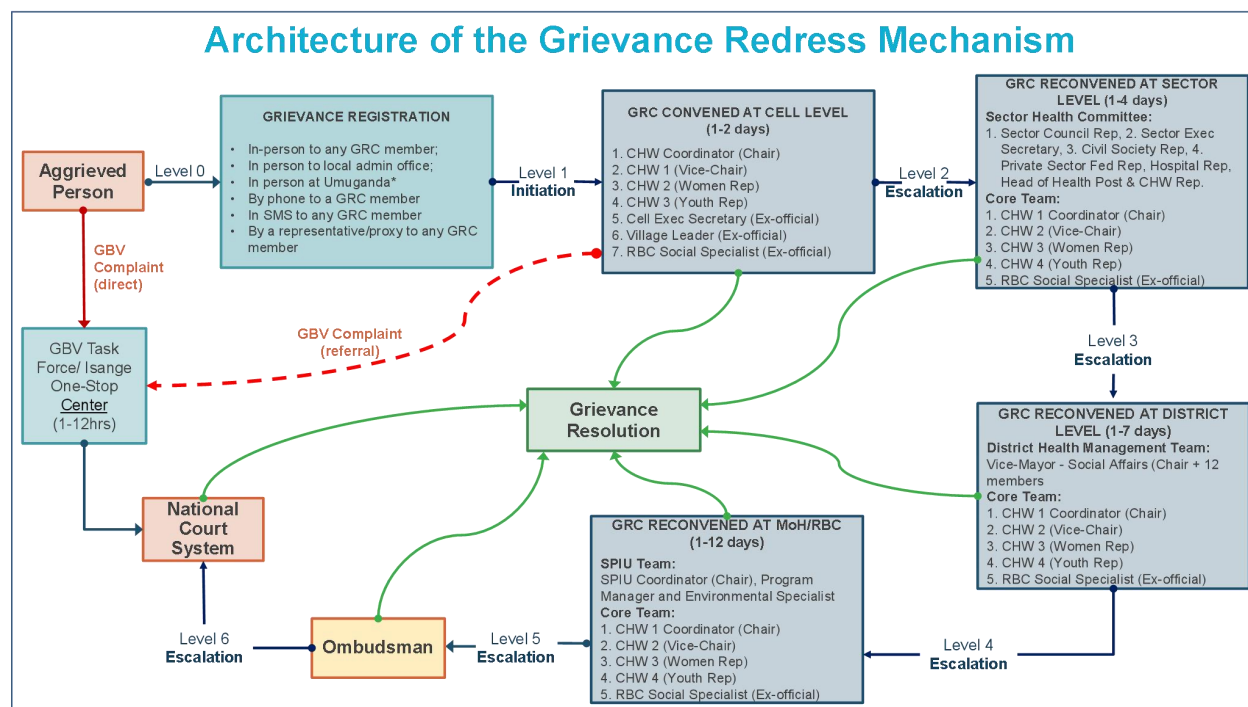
Architecture of the Grievance Redress Mechanism

Aggrieved Person

Level 0

GRIEVANCE REGISTRATION
• In-person to any GRC member;
• In person to local admin office;
• In person at Umuganda*
• By phone to a GRC member
• In SMS to any GRC member
• By a representative/proxy to any GRC member

Level 1
Initiation

GRC CONVENED AT CELL LEVEL (1-2 days)
1. CHW Coordinator (Chair)
2. CHW 1 (Vice-Chair)
3. CHW 2 (Women Rep)
4. CHW 3 (Youth Rep)
5. Cell Exec Secretary (Ex-official)
6. Village Leader (Ex-official)
7. RBC Social Specialist (Ex-official)

Level 2
Escalation

GRC RECONVENED AT SECTOR LEVEL (1-4 days)
Sector Health Committee:
1. Sector Council Rep, 2. Sector Exec Secretary, 3. Civil Society Rep, 4. Private Sector Fed Rep, Hospital Rep, Head of Health Post & CHW Rep.
Core Team:
1. CHW 1 Coordinator (Chair)
2. CHW 2 (Vice-Chair)
3. CHW 3 (Women Rep)
4. CHW 4 (Youth Rep)
5. RBC Social Specialist (Ex-official)

GBV Complaint (direct)

GBV Complaint (referral)

GBV Task Force/ Isange One-Stop Center (1-12hrs)

Grievance Resolution

Level 3
Escalation

GRC RECONVENED AT DISTRICT LEVEL (1-7 days)
District Health Management Team:
Vice-Mayor - Social Affairs (Chair + 12 members
Core Team:
1. CHW 1 Coordinator (Chair)
2. CHW 2 (Vice-Chair)
3. CHW 3 (Women Rep)
4. CHW 4 (Youth Rep)
5. RBC Social Specialist (Ex-official)

National Court System

GRC RECONVENED AT MoH/RBC (1-12 days)
SPIU Team:
SPIU Coordinator (Chair), Program Manager and Environmental Specialist
Core Team:
1. CHW 1 Coordinator (Chair)
2. CHW 2 (Vice-Chair)
3. CHW 3 (Women Rep)
4. CHW 4 (Youth Rep)
5. RBC Social Specialist (Ex-official)

Level 6
Escalation

Ombudsman

Level 5
Escalation

Level 4
Escalation